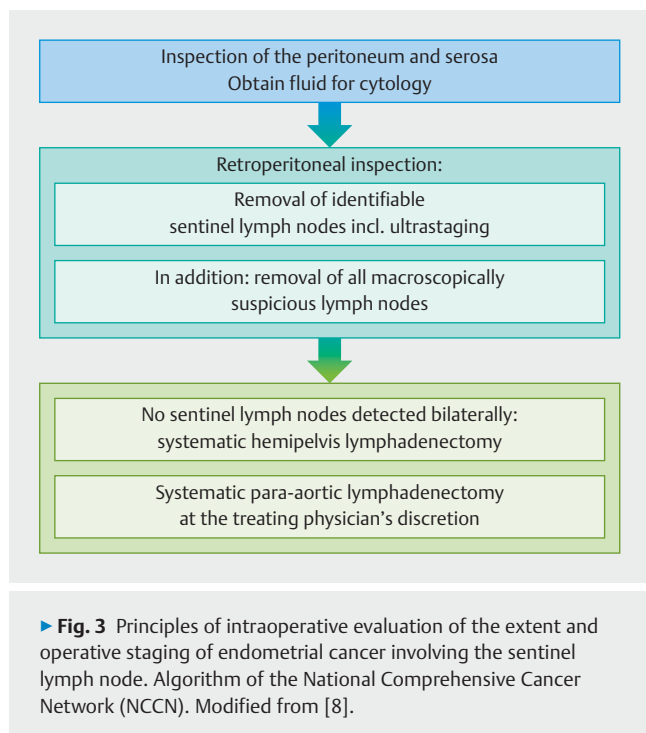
Inspection of the peritoneum and serosa
Obtain fluid for cytology

Retroperitoneal inspection:

Removal of identifiable sentinel lymph nodes incl. ultrastaging

In addition: removal of all macroscopically suspicious lymph nodes

No sentinel lymph nodes detected bilaterally: systematic hemipelvis lymphadenectomy

Systematic para-aortic lymphadenectomy at the treating physician’s discretion

▸ Fig. 3 Principles of intraoperative evaluation of the extent and operative staging of endometrial cancer involving the sentinel lymph node. Algorithm of the National Comprehensive Cancer Network (NCCN). Modified from [8].